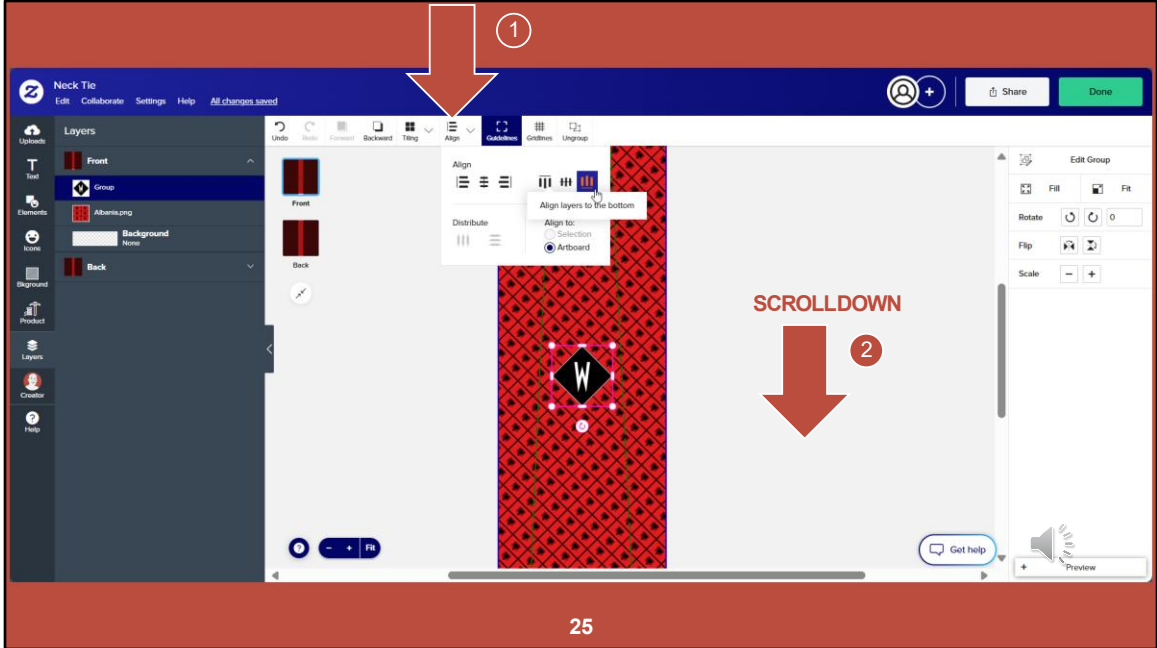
1

Neck Tie
Edit Collaborate Settings Help All changes saved

Share
Done

Uploads
Text
Elements
Icons
Bkground
Product
Layers
Creator
Help

Layers
Front
Group
Albania.png
Background
None
Back

Undo Redo Forward Backward Tiling Align Guidelines Gridlines Ungroup

Front
Back

Align
Align layers to the bottom
Distribute
Align to:
Selection
Artboard

W

SCROLLDOWN
2

Edit Group
Fill
Fit
Rotate 0
Flip
Scale

Get help
Fit
Preview

25